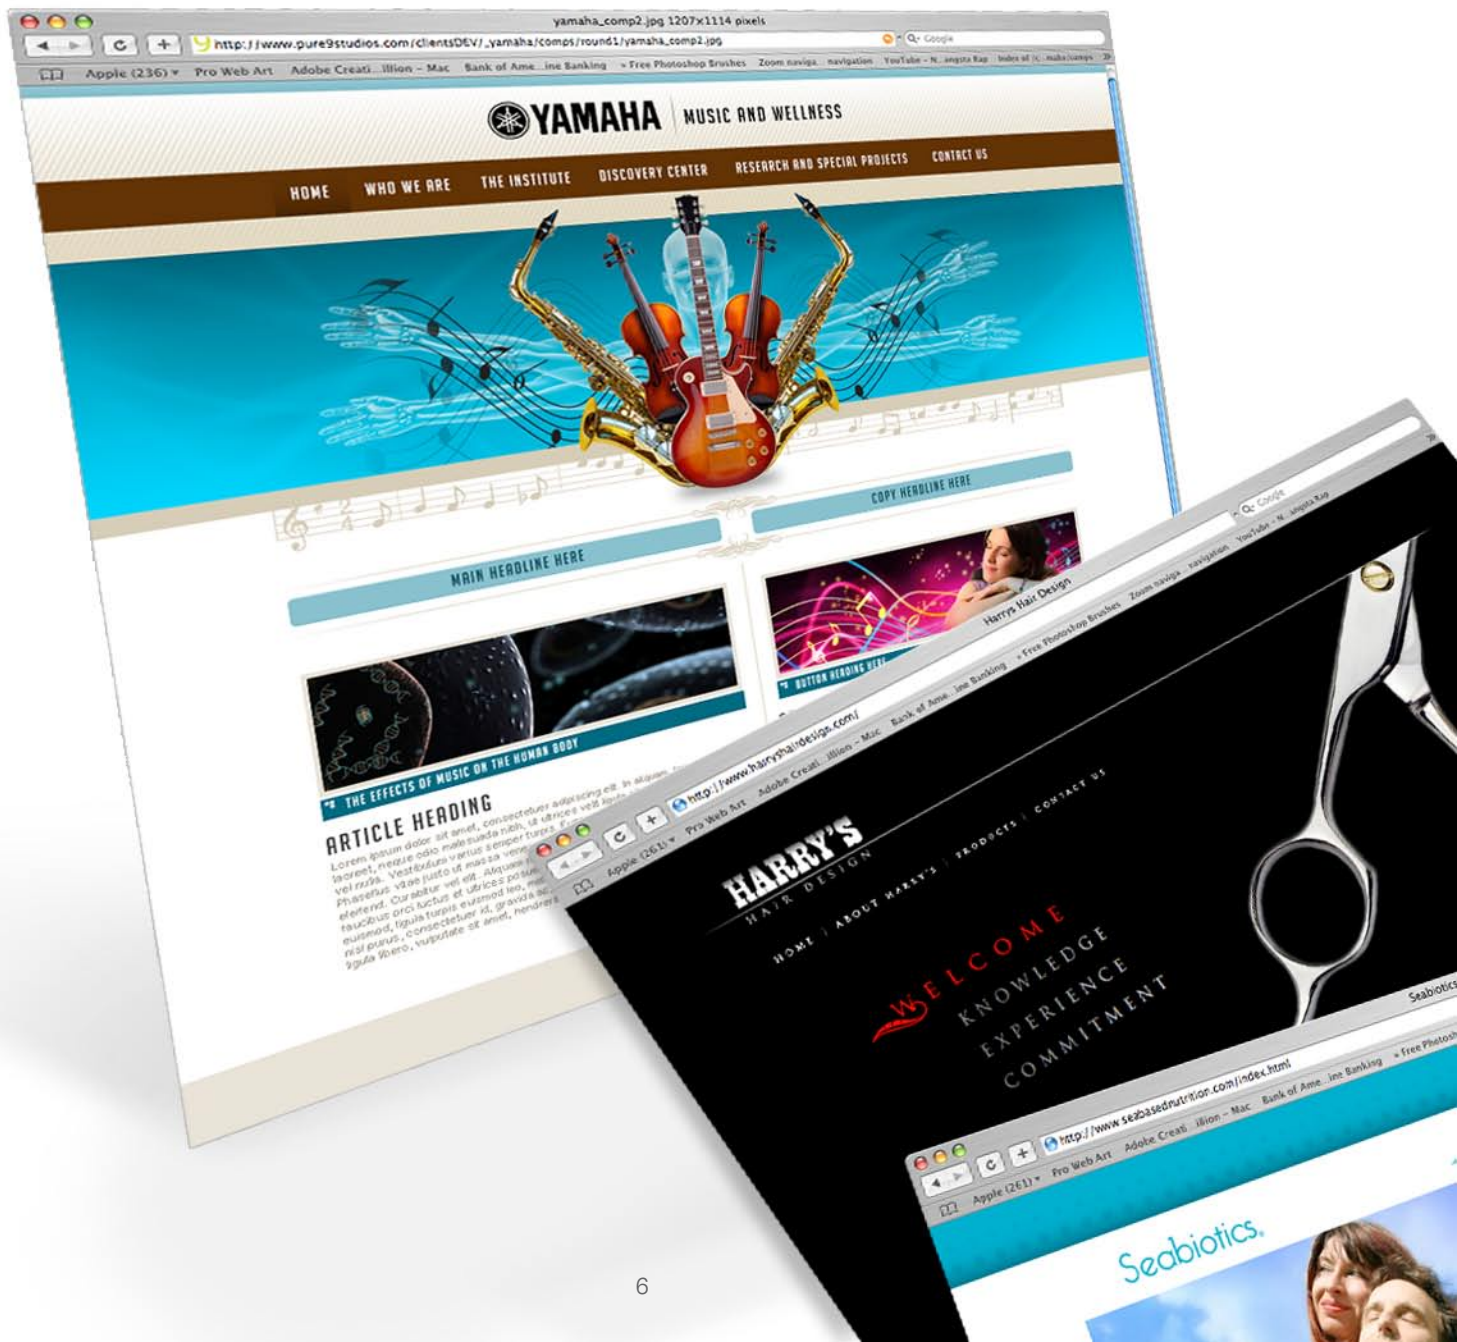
yamaha_comp2.jpg 1207x1114 pixels

http://www.pure9studios.com/clientsDEV/_yamaha/comps/round1/yamaha_comp2.jpg

Google

Apple (236) Pro Web Art Adobe Creati...illion - Mac Bank of Ame...ine Banking Free Photoshop Brushes Zoom naviga... navigation YouTube - N...angsta Rap Index of /c...nuba/camps

YAMAHA MUSIC AND WELLNESS

HOME WHO WE ARE THE INSTITUTE DISCOVERY CENTER RESEARCH AND SPECIAL PROJECTS CONTACT US

MAIN HEADLINE HERE

COPY HEADLINE HERE

THE EFFECTS OF MUSIC ON THE HUMAN BODY

BUTTON HEADING HERE

ARTICLE HEADING

Lorem ipsum dolor sit amet, consectetuer adipiscing elit. In aliquam laoreet, neque odio malesuada nibh, ut ultrices velit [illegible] vel nulla. Vestibulum varius semper turpis. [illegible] Phasellus vitae justo et massa vene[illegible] eleifend. Curabitur vel elit. Aliquam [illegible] faucibus orci luctus et ultrices posue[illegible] euismod, ligula turpis euismod leo, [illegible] nisi purus, consectetuer id, gravida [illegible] ligula libero, vulputate sit amet, hendrer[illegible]

Harrys Hair Design

http://www.harryshairdesign.com/

Google

Apple (261) Pro Web Art Adobe Creati...illion - Mac Bank of Ame...ine Banking Free Photoshop Brushes Zoom naviga... navigation YouTube - N...angsta Rap

HARRY'S HAIR DESIGN

HOME | ABOUT HARRY'S | PRODUCTS | CONTACT US

WELCOME
KNOWLEDGE
EXPERIENCE
COMMITMENT

Seabiotics

http://www.seabasednutrition.com/index.html

Apple (261) Pro Web Art Adobe Creati...illion - Mac Bank of Ame...ine Banking Free Photosh

Seabiotics.

6